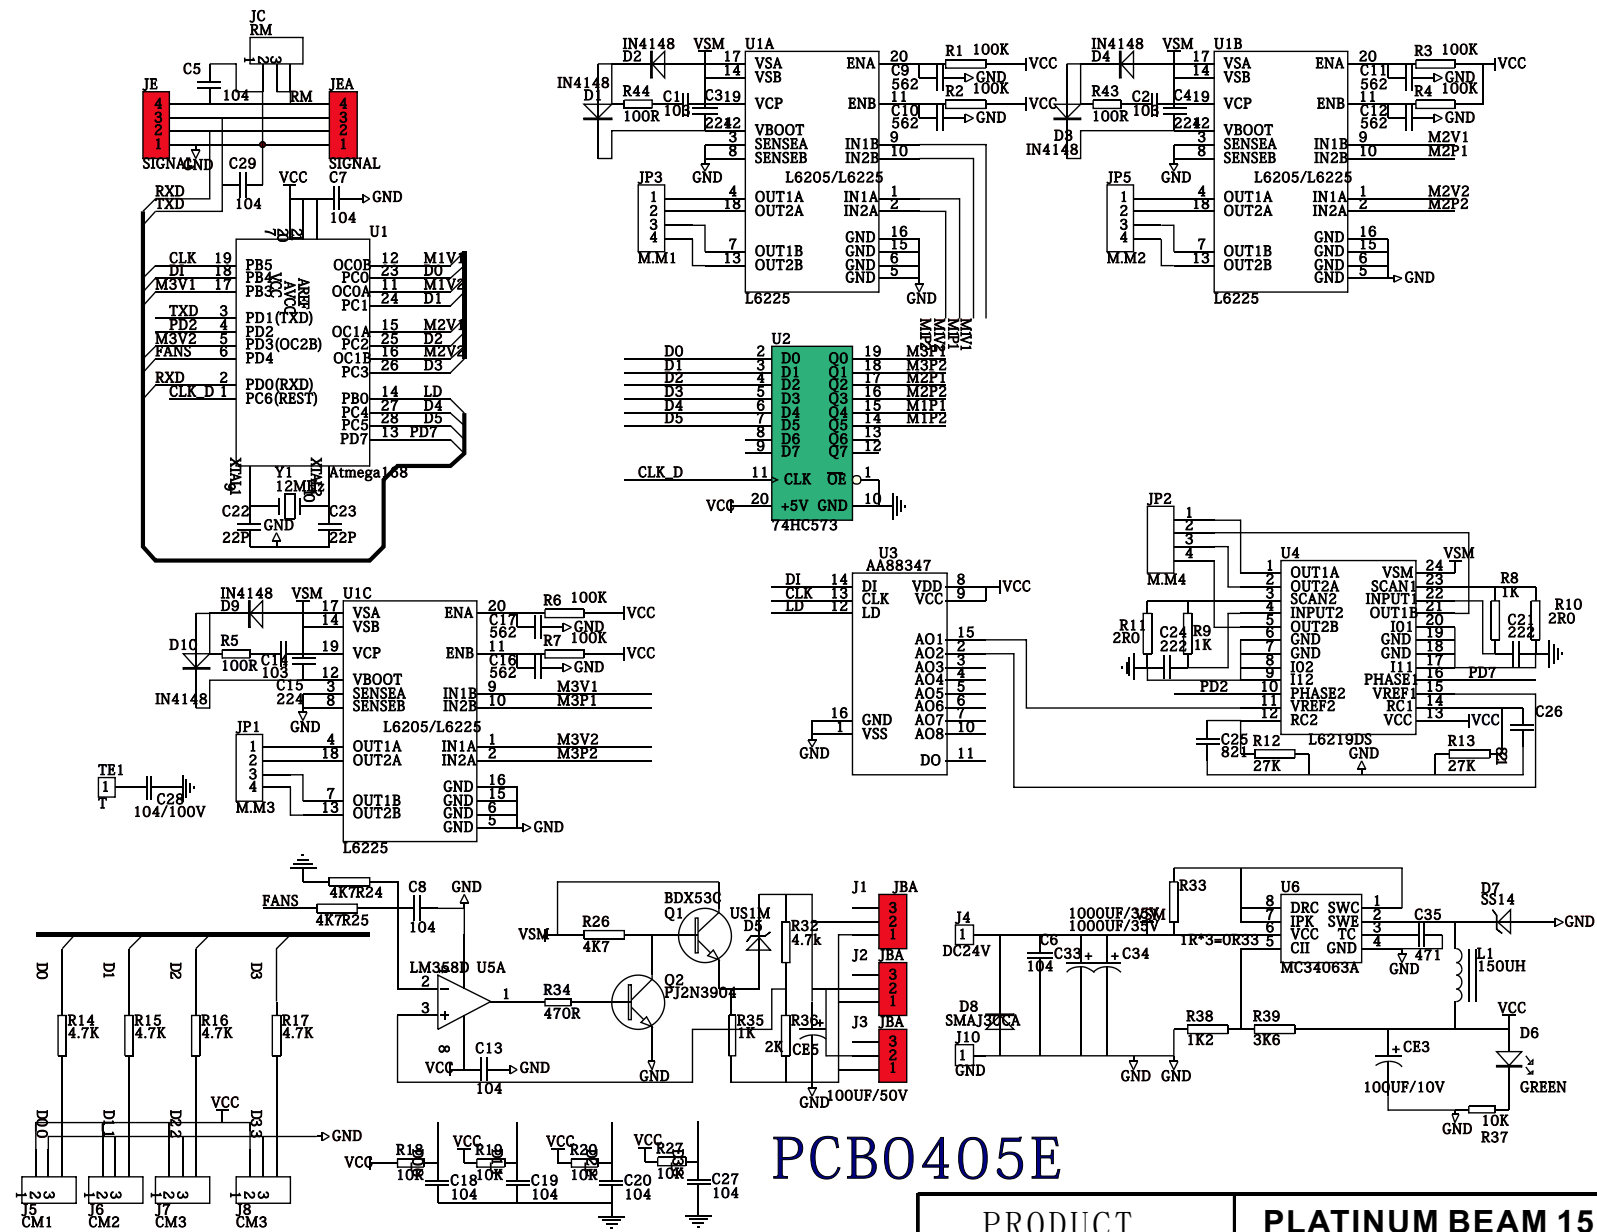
JC
RM
C5
104
JE
RM
JEA
4
3
2
1
4
3
2
1
SIGNAL
GND
C29
SIGNAL
RXD
TXD
104
VCC
C7
GND
104
U1
CLK
DI
M3V1
TXD
PD2
M3V2
FANS
RXD
CLK_D
19
18
17
3
4
5
6
2
1
PB5
PB4
PB3
PD1(TXD)
PD2
PD3(OC2B)
PD4
PD0(RXD)
PC6(REST)
AREF
AVCC
VCC
OC0B
PC0
OC0A
PC1
OC1A
PC2
OC1B
PC3
PB0
PC4
PC5
PD7
12
23
11
24
15
25
16
26
14
27
28
13
M1V1
D0
M1V2
D1
M2V1
D2
M2V2
D3
LD
D4
D5
PD7
XTAL1
Y1
12MHz
XTAL2
Atmega168
C22
GND
C23
22P
22P
IN4148
D2
VSM
U1A
IN4148
D1
R44
100R
C1
103
C3
224
17
14
19
12
3
8
VSA
VSB
VCP
VBOOT
SENSEA
SENSEB
ENA
ENB
IN1B
IN2B
20
11
9
10
C9
562
C10
562
R1 100K
GND
R2 100K
GND
VCC
VCC
JP3
1
2
3
4
M.M1
GND
L6205/L6225
4
18
7
13
OUT1A
OUT2A
OUT1B
OUT2B
IN1A
IN2A
GND
GND
GND
GND
1
2
16
15
6
5
L6225
GND
M1P2
M2V2
M1P1
M1V1
IN4148
D4
VSM
U1B
D3
IN4148
R43
100R
C2
103
C4
224
17
14
19
12
3
8
VSA
VSB
VCP
VBOOT
SENSEA
SENSEB
ENA
ENB
IN1B
IN2B
20
11
9
10
C11
562
C12
562
R3 100K
GND
R4 100K
GND
VCC
M2V1
M2P1
JP5
1
2
3
4
M.M2
GND
L6205/L6225
4
18
7
13
OUT1A
OUT2A
OUT1B
OUT2B
IN1A
IN2A
GND
GND
GND
GND
1
2
16
15
6
5
M2V2
M2P2
GND
L6225
U2
D0
D1
D2
D3
D4
D5
2
3
4
5
6
7
8
9
D0
D1
D2
D3
D4
D5
D6
D7
Q0
Q1
Q2
Q3
Q4
Q5
Q6
Q7
19
18
17
16
15
14
13
12
M3P1
M3P2
M2P1
M2P2
M1P1
M1P2
CLK_D
11
CLK
OE
1
VCC
20
+5V
GND
10
74HC573
JP2
1
2
3
4
M.M4
U3
AA88347
DI
CLK
LD
14
13
12
DI
CLK
LD
VDD
VCC
8
9
VCC
AO1
AO2
AO3
AO4
AO5
AO6
AO7
AO8
15
2
3
4
5
6
7
10
16
1
GND
VSS
GND
DO
11
U4
VSM
1
2
3
4
5
6
7
8
9
10
11
12
OUT1A
OUT2A
SCAN2
INPUT2
OUT2B
GND
GND
I02
I12
PHASE2
VREF2
RC2
VSM
SCAN1
INPUT1
OUT1B
I01
GND
GND
I11
PHASE1
VREF1
RC1
VCC
24
23
22
21
20
19
18
17
16
15
14
13
R8
1K
R10
2R0
C21
222
PD7
R11
2R0
C24
222
R9
1K
PD2
VCC
C26
C25
821
R12
27K
L6219DS
GND
R13
27K
IN4148
D9
VSM
U1C
D10
R5
100R
C14
103
C15
224
IN4148
17
14
19
12
3
8
VSA
VSB
VCP
VBOOT
SENSEA
SENSEB
ENA
ENB
IN1B
IN2B
20
11
9
10
C17
562
C16
562
R6 100K
GND
R7 100K
GND
VCC
VCC
M3V1
M3P1
JP1
1
2
3
4
M.M3
GND
L6205/L6225
4
18
7
13
OUT1A
OUT2A
OUT1B
OUT2B
IN1A
IN2A
GND
GND
GND
GND
1
2
16
15
6
5
M3V2
M3P2
GND
L6225
TE1
1
T
C28
104/100V
FANS
4K7R24
4K7R25
C8
104
GND
D0
D1
D2
D3
R14
4.7K
R15
4.7K
R16
4.7K
R17
4.7K
VSM
R26
4K7
BDX53C
Q1
US1M
D5
R32
4.7k
J1
JBA
3
2
1
LM358D U5A
2
3
1
R34
470R
Q2
PJ2N3904
J2
JBA
3
2
1
J3
JBA
3
2
1
R35
1K
R36
2K
CE5
C13
VCC
104
GND
GND
100UF/50V
GND
VCC
D00
D11
D22
D33
GND
3
2
1
J5
CM1
3
2
1
J6
CM2
3
2
1
J7
CM3
3
2
1
J8
CM3
VCC
R18
10K
C18
104
VCC
R19
10K
C19
104
VCC
R20
10K
C20
104
VCC
R27
10K
C27
104
PCB0405E
J4
1
DC24V
C6
104
1000UF/35V
1000UF/35V
C33
C34
R33
1R*3=0R33
U6
8
7
6
5
DRC
IPK
VCC
CII
SWC
SWE
TC
GND
1
2
3
4
MC34063A
C35
GND
471
D7
SS14
GND
L1
150UH
D8
SMAJ30CA
J10
1
GND
GND
GND
R38
1K2
R39
3K6
VCC
D6
CE3
100UF/10V
GREEN
GND
10K
R37
PRODUCT
PLATINUM BEAM 15